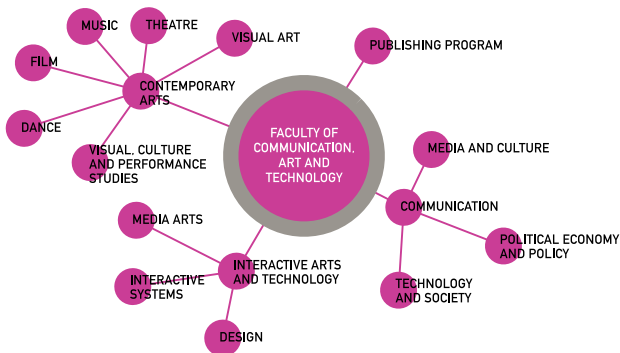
FACULTY OF COMMUNICATION, ART AND TECHNOLOGY

CONTEMPORARY ARTS

MUSIC

THEATRE

VISUAL ART

FILM

DANCE

VISUAL, CULTURE AND PERFORMANCE STUDIES

PUBLISHING PROGRAM

COMMUNICATION

MEDIA AND CULTURE

POLITICAL ECONOMY AND POLICY

TECHNOLOGY AND SOCIETY

INTERACTIVE ARTS AND TECHNOLOGY

MEDIA ARTS

INTERACTIVE SYSTEMS

DESIGN